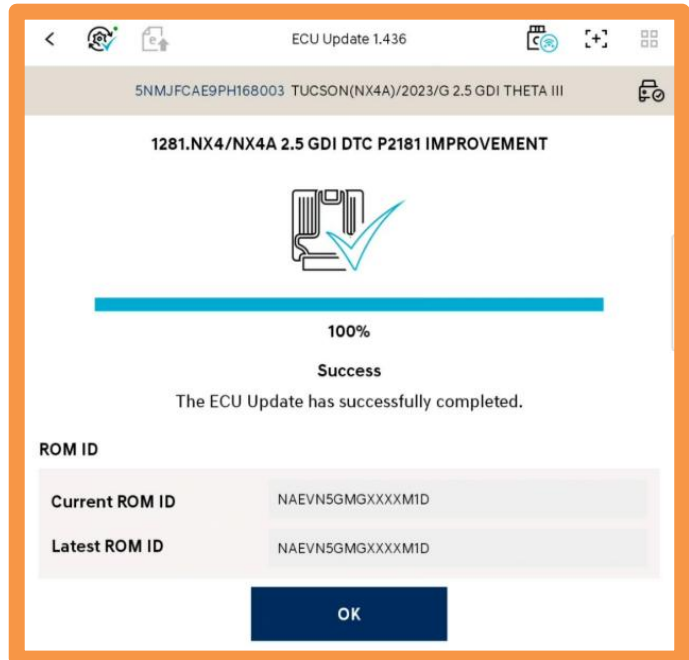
ECU Update 1.436

5NMJFCAE9PH168003 TUCSON(NX4A)/2023/G 2.5 GDI THETA III

1281.NX4/NX4A 2.5 GDI DTC P2181 IMPROVEMENT

100%

Success

The ECU Update has successfully completed.

ROM ID

| Current ROM ID | NAEVN5GMGXXXXM1D |
|---|---|
| Latest ROM ID | NAEVN5GMGXXXXM1D |

OK